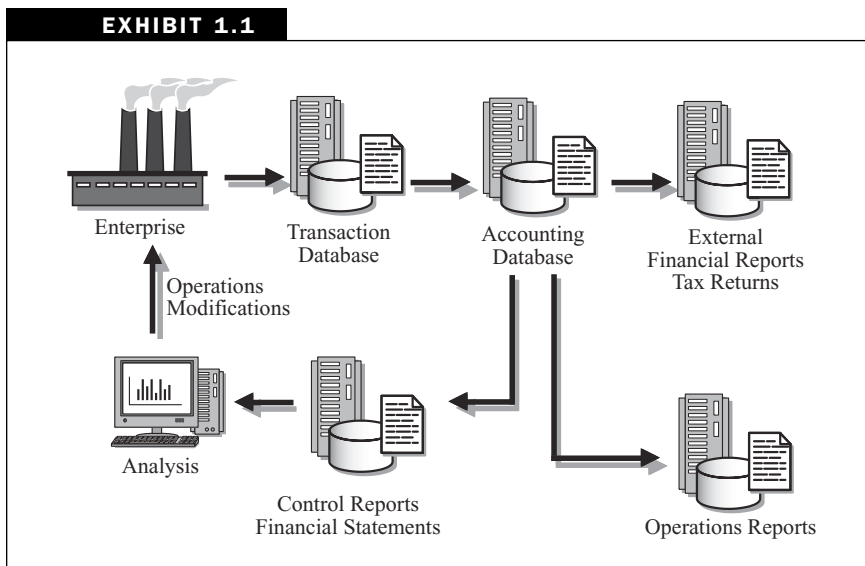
EXHIBIT 1.1

Enterprise

Transaction Database

Accounting Database

External Financial Reports Tax Returns

Operations Modifications

Analysis

Control Reports Financial Statements

Operations Reports